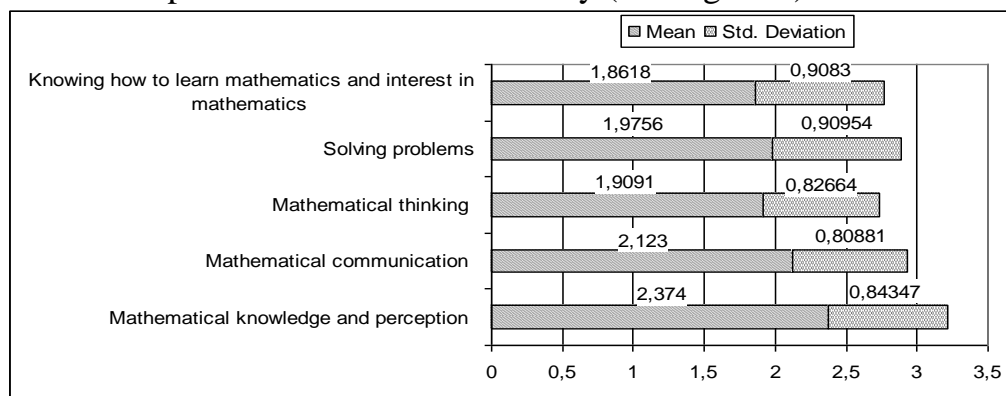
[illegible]

Mean Std. Deviation

Knowing how to learn mathematics and interest in mathematics
1,8618
0,9083

Solving problems
1,9756
0,90954

Mathematical thinking
1,9091
0,82664

Mathematical communication
2,123
0,80881

Mathematical knowledge and perception
2,374
0,84347

0 0,5 1 1,5 2 2,5 3 3,5